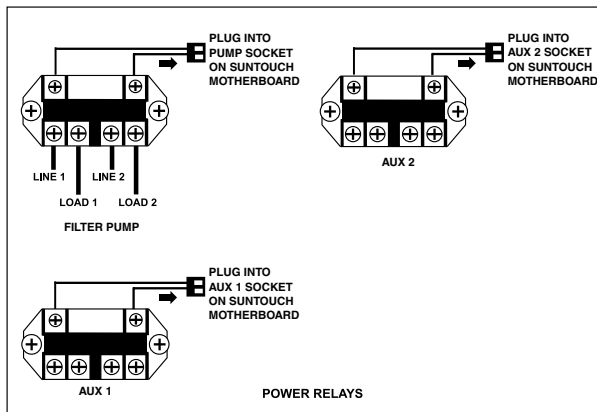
PLUG INTO PUMP SOCKET ON SUNTOUCH MOTHERBOARD

PLUG INTO AUX 2 SOCKET ON SUNTOUCH MOTHERBOARD

LINE 1

LINE 2

LOAD 1

LOAD 2

FILTER PUMP

AUX 2

PLUG INTO AUX 1 SOCKET ON SUNTOUCH MOTHERBOARD

AUX 1

POWER RELAYS